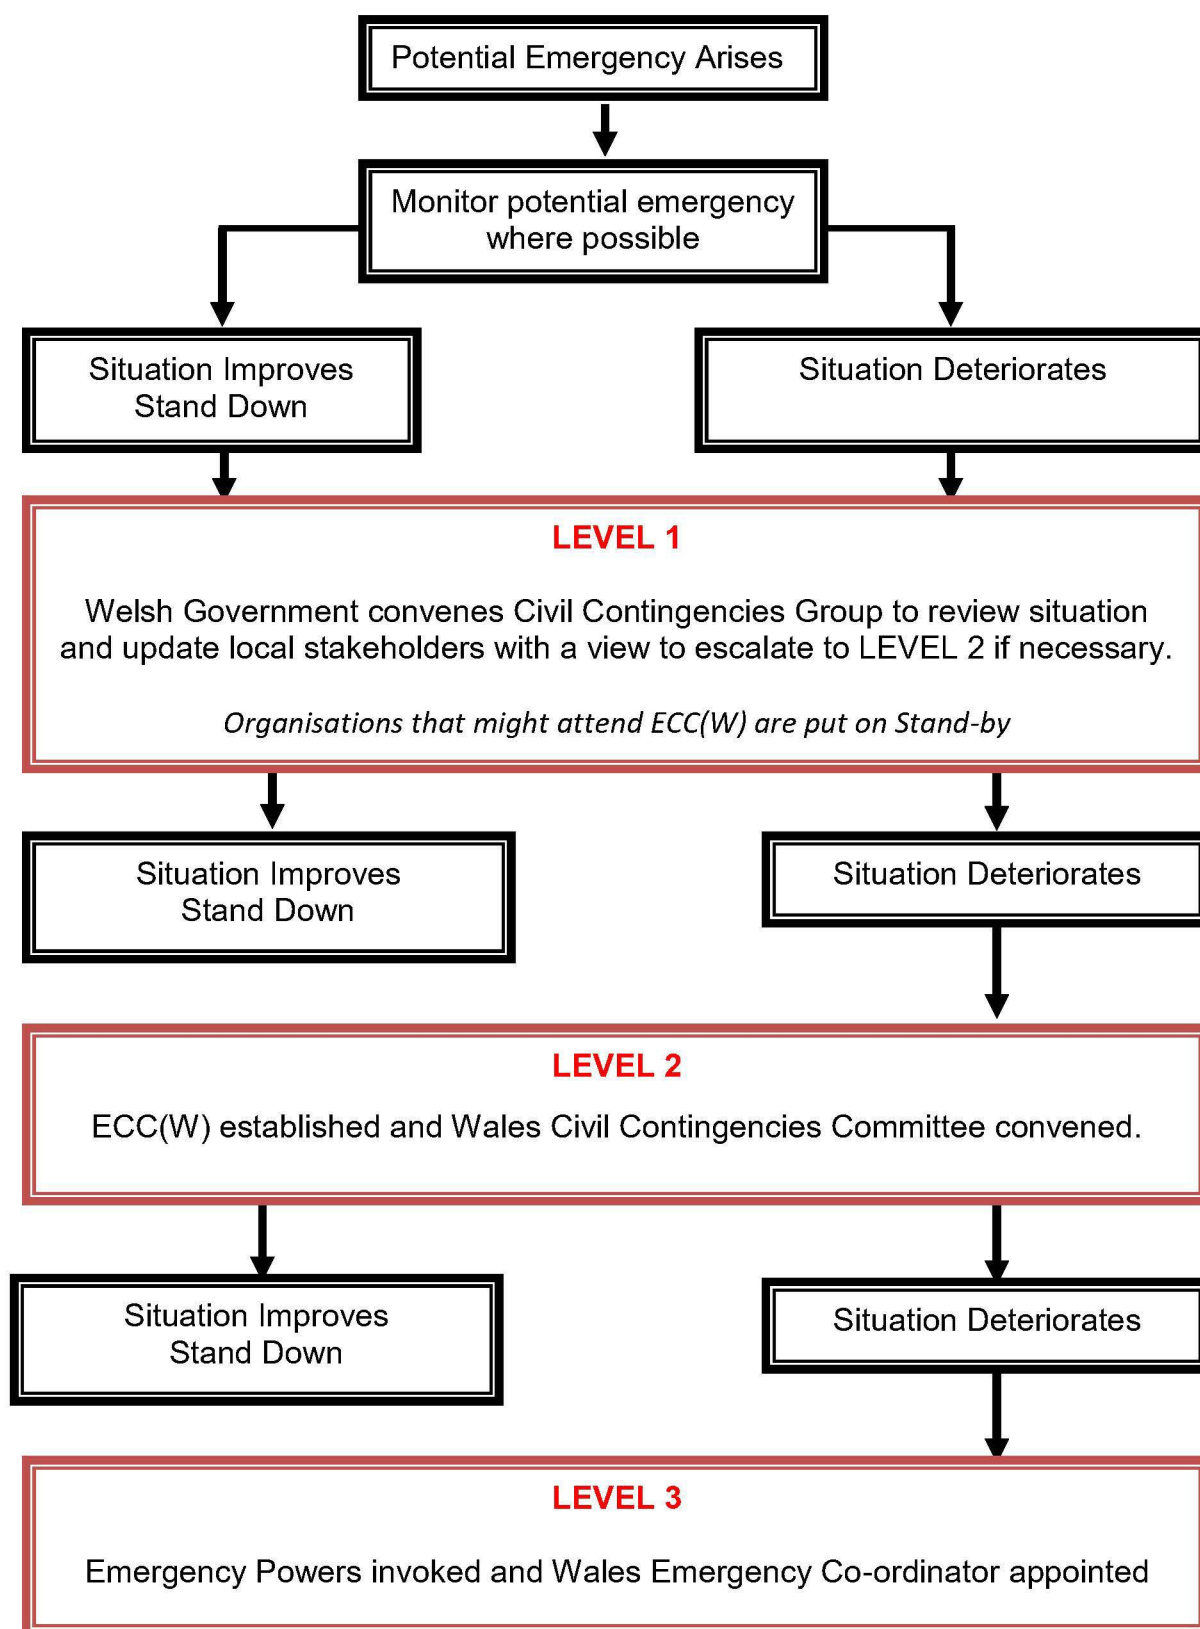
Potential Emergency Arises

Monitor potential emergency where possible

Situation Improves
Stand Down

Situation Deteriorates

LEVEL 1

Welsh Government convenes Civil Contingencies Group to review situation and update local stakeholders with a view to escalate to LEVEL 2 if necessary.

*Organisations that might attend ECC(W) are put on Stand-by*

Situation Improves
Stand Down

Situation Deteriorates

LEVEL 2

ECC(W) established and Wales Civil Contingencies Committee convened.

Situation Improves
Stand Down

Situation Deteriorates

LEVEL 3

Emergency Powers invoked and Wales Emergency Co-ordinator appointed